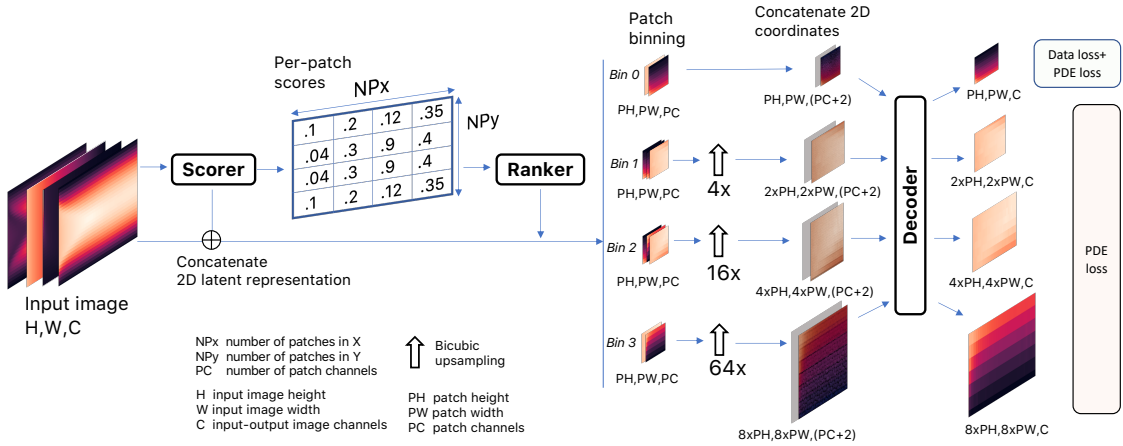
Per-patch scores

NPx

NPy

| .1 | .2 | .12 | .35 |
|---|---|---|---|
| .04 | .3 | .9 | .4 |
| .04 | .3 | .9 | .4 |
| .1 | .2 | .12 | .35 |

Scorer

Ranker

Concatenate 2D latent representation

Input image H,W,C

Patch binning

Concatenate 2D coordinates

Bin 0
PH,PW,PC

PH,PW,(PC+2)

Bin 1
PH,PW,PC

4x

2xPH,2xPW,(PC+2)

Bin 2
PH,PW,PC

16x

4xPH,4xPW,(PC+2)

Bin 3
PH,PW,PC

64x

8xPH,8xPW,(PC+2)

Decoder

PH,PW,C

2xPH,2xPW,C

4xPH,4xPW,C

8xPH,8xPW,C

Data loss+ PDE loss

PDE loss

NPx number of patches in X
NPy number of patches in Y
PC number of patch channels

H input image height
W input image width
C input-output image channels

Bicubic upsampling

PH patch height
PW patch width
PC patch channels